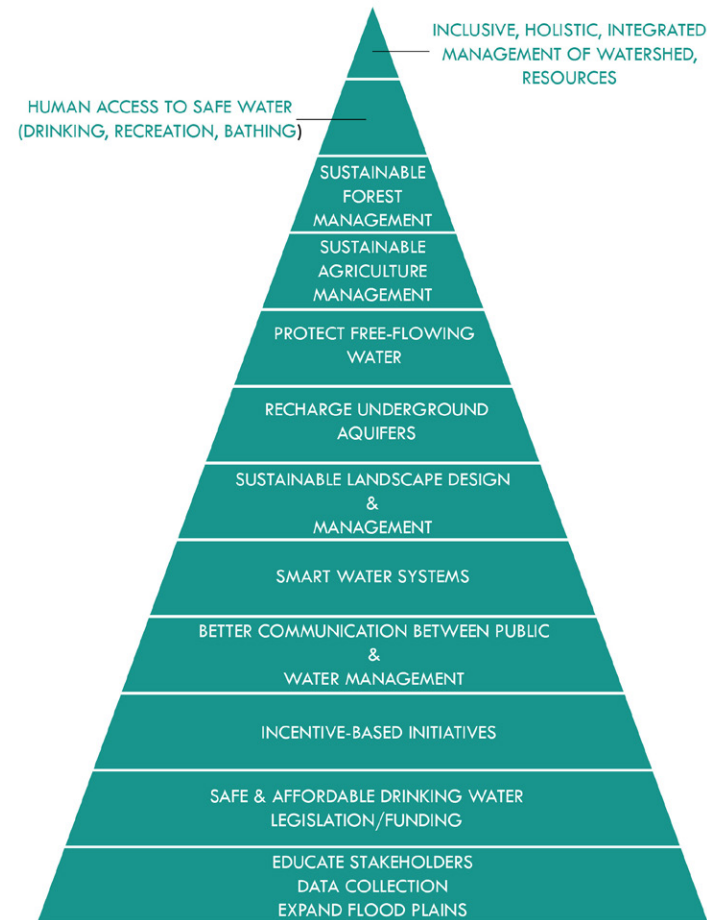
INCLUSIVE, HOLISTIC, INTEGRATED MANAGEMENT OF WATERSHED, RESOURCES

HUMAN ACCESS TO SAFE WATER (DRINKING, RECREATION, BATHING)

SUSTAINABLE FOREST MANAGEMENT

SUSTAINABLE AGRICULTURE MANAGEMENT

PROTECT FREE-FLOWING WATER

RECHARGE UNDERGROUND AQUIFERS

SUSTAINABLE LANDSCAPE DESIGN & MANAGEMENT

SMART WATER SYSTEMS

BETTER COMMUNICATION BETWEEN PUBLIC & WATER MANAGEMENT

INCENTIVE-BASED INITIATIVES

SAFE & AFFORDABLE DRINKING WATER LEGISLATION/FUNDING

EDUCATE STAKEHOLDERS
DATA COLLECTION
EXPAND FLOOD PLAINS